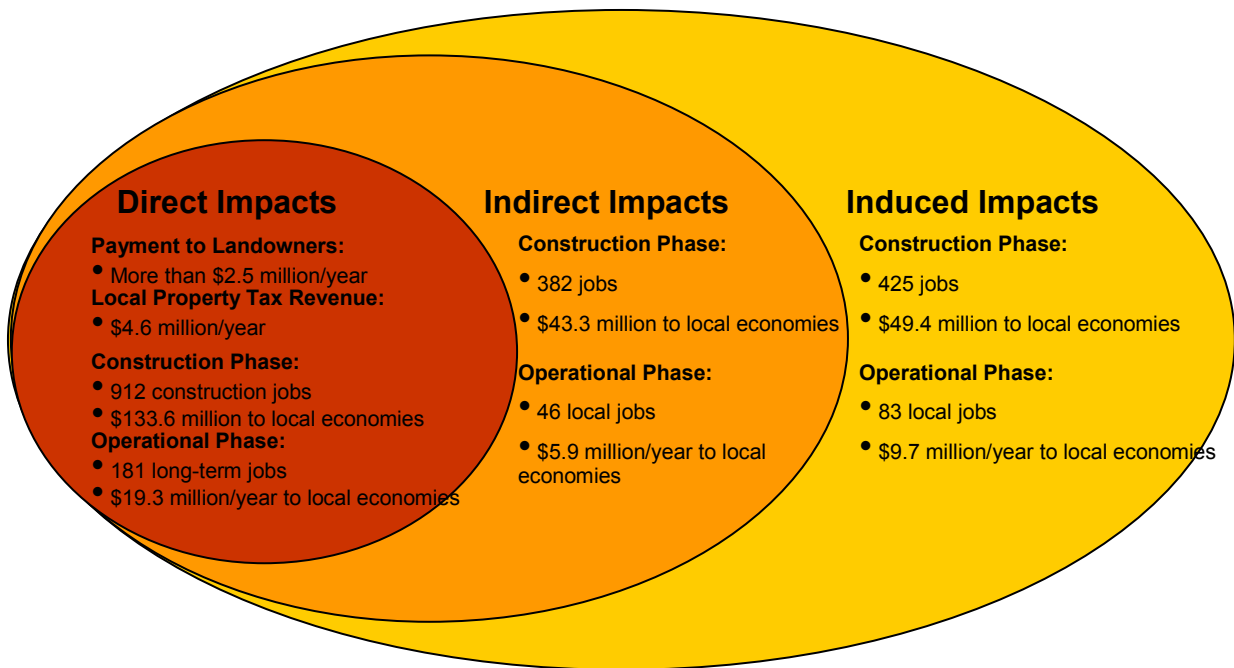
Direct Impacts

Payment to Landowners:
• More than $2.5 million/year
Local Property Tax Revenue:
• $4.6 million/year
Construction Phase:
• 912 construction jobs
• $133.6 million to local economies
Operational Phase:
• 181 long-term jobs
• $19.3 million/year to local economies

Indirect Impacts

Construction Phase:
• 382 jobs
• $43.3 million to local economies
Operational Phase:
• 46 local jobs
• $5.9 million/year to local economies

Induced Impacts

Construction Phase:
• 425 jobs
• $49.4 million to local economies
Operational Phase:
• 83 local jobs
• $9.7 million/year to local economies